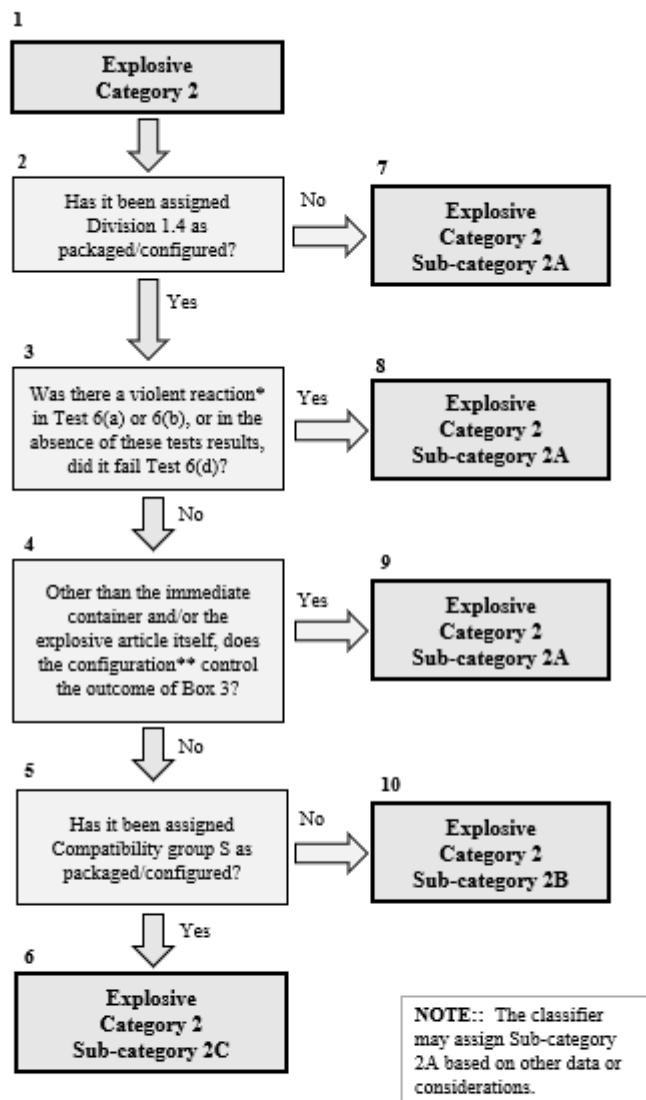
1

Explosive
Category 2

2

Has it been assigned Division 1.4 as packaged/configured?

No

7

Explosive
Category 2
Sub-category 2A

Yes

3

Was there a violent reaction* in Test 6(a) or 6(b), or in the absence of these tests results, did it fail Test 6(d)?

Yes

8

Explosive
Category 2
Sub-category 2A

No

4

Other than the immediate container and/or the explosive article itself, does the configuration** control the outcome of Box 3?

Yes

9

Explosive
Category 2
Sub-category 2A

No

5

Has it been assigned Compatibility group S as packaged/configured?

No

10

Explosive
Category 2
Sub-category 2B

Yes

6

Explosive
Category 2
Sub-category 2C

NOTE:: The classifier may assign Sub-category 2A based on other data or considerations.